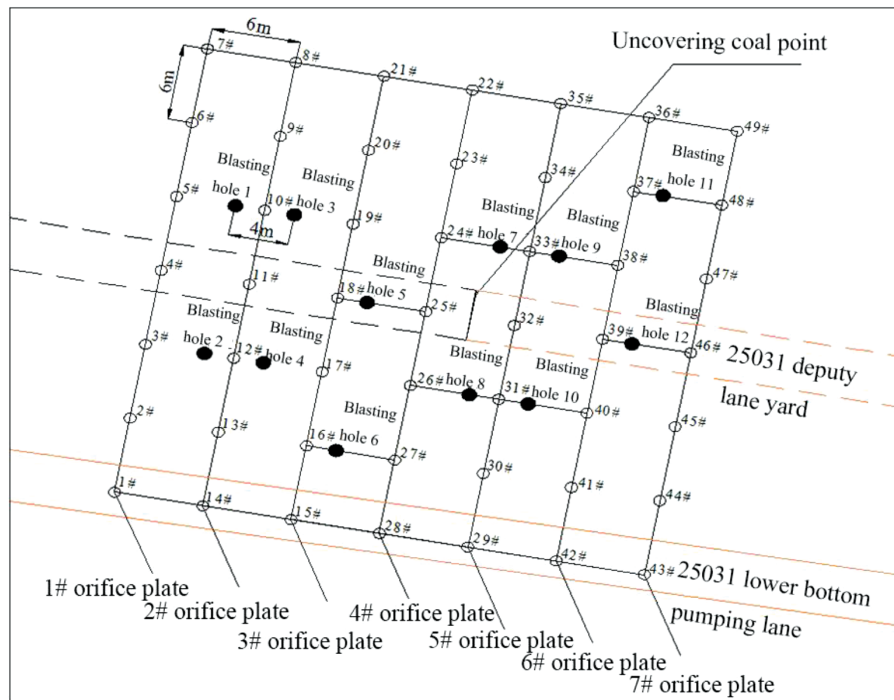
6m
6m
Uncovering coal point
7#
8#
21#
22#
35#
36#
49#
6#
9#
20#
23#
34#
Blasting hole 11
37#
48#
5#
Blasting hole 1
10#
Blasting hole 3
19#
Blasting hole 7
24#
33#
Blasting hole 9
38#
4m
4#
11#
Blasting hole 5
18#
25#
47#
Blasting hole 2
3#
12#
Blasting hole 4
32#
Blasting hole 12
39#
46#
25031 deputy lane yard
17#
Blasting hole 8
26#
31#
Blasting hole 10
40#
2#
13#
Blasting hole 6
16#
27#
45#
30#
41#
44#
1#
14#
15#
28#
29#
42#
43#
25031 lower bottom pumping lane
1# orifice plate
2# orifice plate
3# orifice plate
4# orifice plate
5# orifice plate
6# orifice plate
7# orifice plate